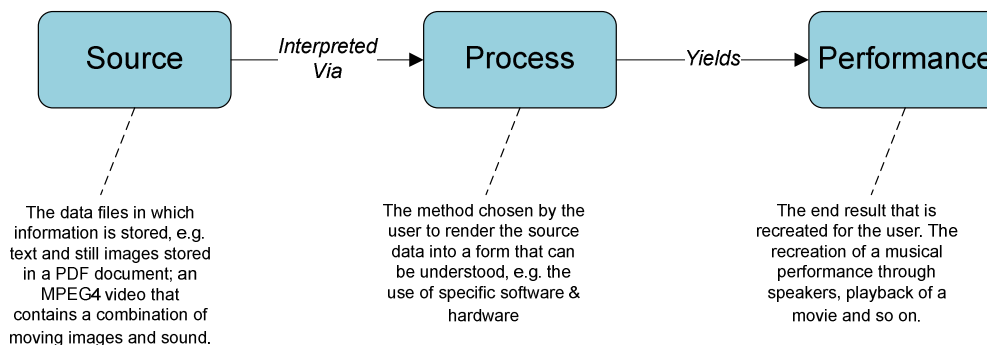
Source

Interpreted Via

Process

Yields

Performance

The data files in which information is stored, e.g. text and still images stored in a PDF document; an MPEG4 video that contains a combination of moving images and sound.

The method chosen by the user to render the source data into a form that can be understood, e.g. the use of specific software & hardware

The end result that is recreated for the user. The recreation of a musical performance through speakers, playback of a movie and so on.